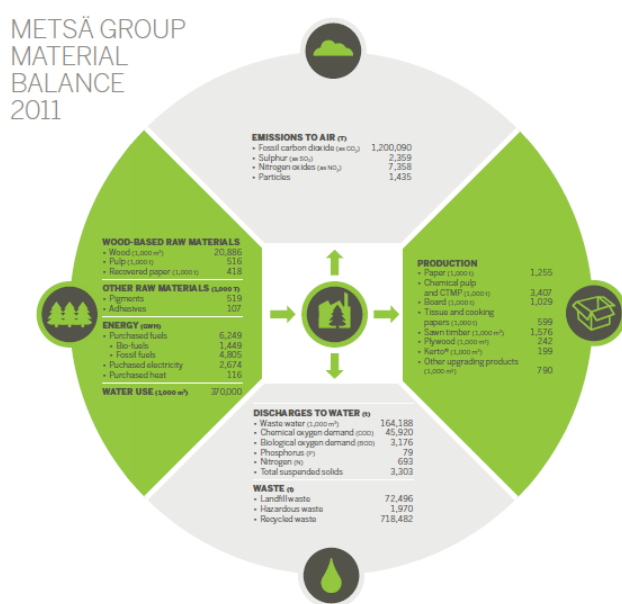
METSÄ GROUP MATERIAL BALANCE 2011

EMISSIONS TO AIR (T)
- Fossil carbon dioxide (as $CO_2$) 1,200,090
- Sulphur (as $SO_2$) 2,359
- Nitrogen oxides (as $NO_2$) 7,258
- Particles 1,435

WOOD-BASED RAW MATERIALS
- Wood (1,000 m³) 20,886
- Pulp (1,000 t) 516
- Recovered paper (1,000 t) 418

OTHER RAW MATERIALS (1,000 T)
- Pigments 519
- Adhesives 107

ENERGY (GWH)
- Purchased fuels 6,249
- Bio-fuels 1,449
- Fossil fuels 4,805
- Purchased electricity 2,674
- Purchased heat 116

WATER USE (1,000 m³) 370,000

PRODUCTION
- Paper (1,000 t) 1,255
- Chemical pulp and CTMP (1,000 t) 3,407
- Board (1,000 t) 1,029
- Tissue and cooking papers (1,000 t) 599
- Sawn timber (1,000 m³) 1,576
- Plywood (1,000 m³) 242
- Kerto® (1,000 m³) 199
- Other upgrading products (1,000 m³) 790

DISCHARGES TO WATER (T)
- Waste water (1,000 m³) 164,188
- Chemical oxygen demand (COD) 45,920
- Biological oxygen demand (BOD) 3,176
- Phosphorus (P) 79
- Nitrogen (N) 693
- Total suspended solids 3,303

WASTE (T)
- Landfill waste 72,496
- Hazardous waste 1,970
- Recycled waste 718,482